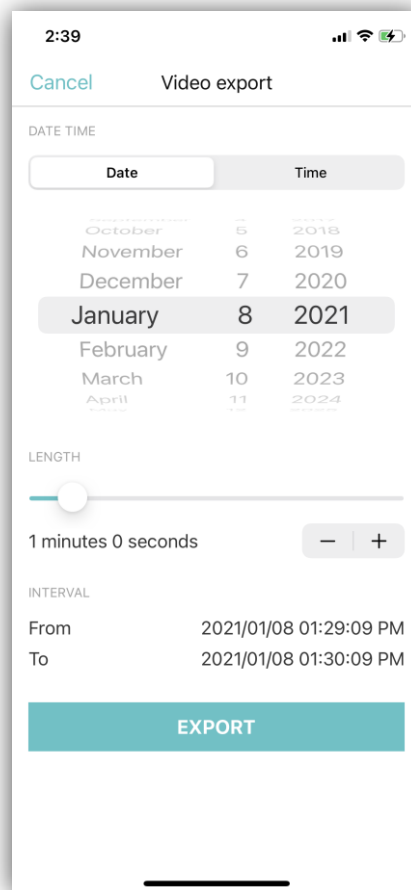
2:39

Cancel Video export

DATE TIME

Date Time

October 5 2018
November 6 2019
December 7 2020
January 8 2021
February 9 2022
March 10 2023
April 11 2024

LENGTH

1 minutes 0 seconds

− +

INTERVAL

From 2021/01/08 01:29:09 PM
To 2021/01/08 01:30:09 PM

EXPORT